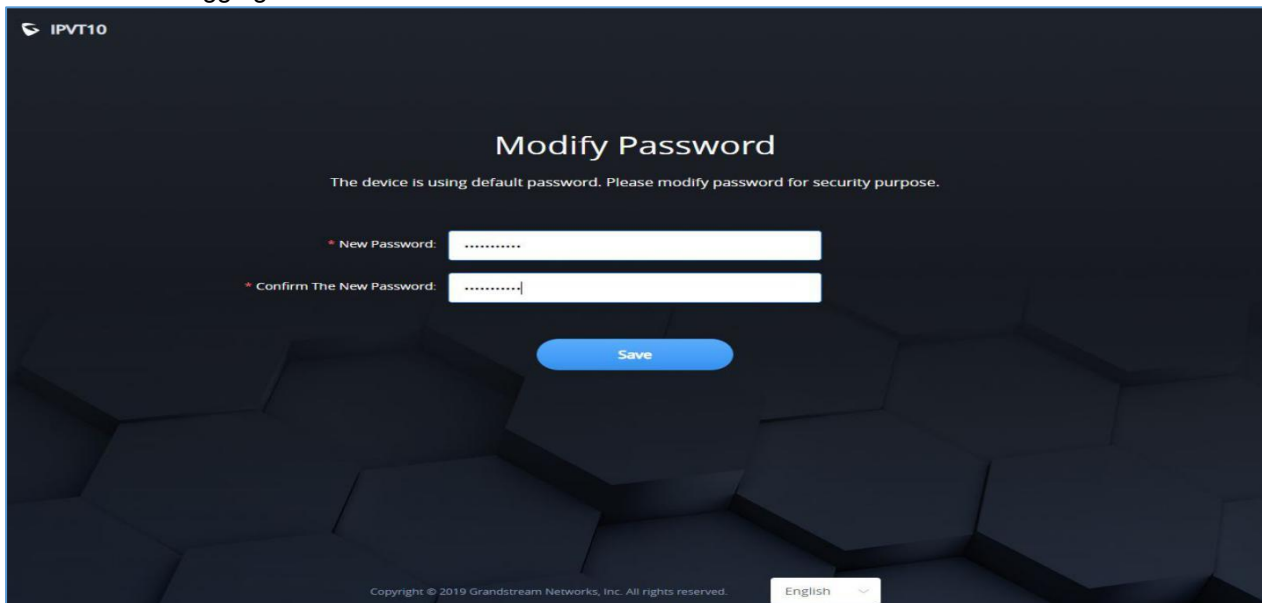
IPVT10

Modify Password

The device is using default password. Please modify password for security purpose.

* New Password: ············

* Confirm The New Password: ···········

Save

Copyright © 2019 Grandstream Networks, Inc. All rights reserved.

English